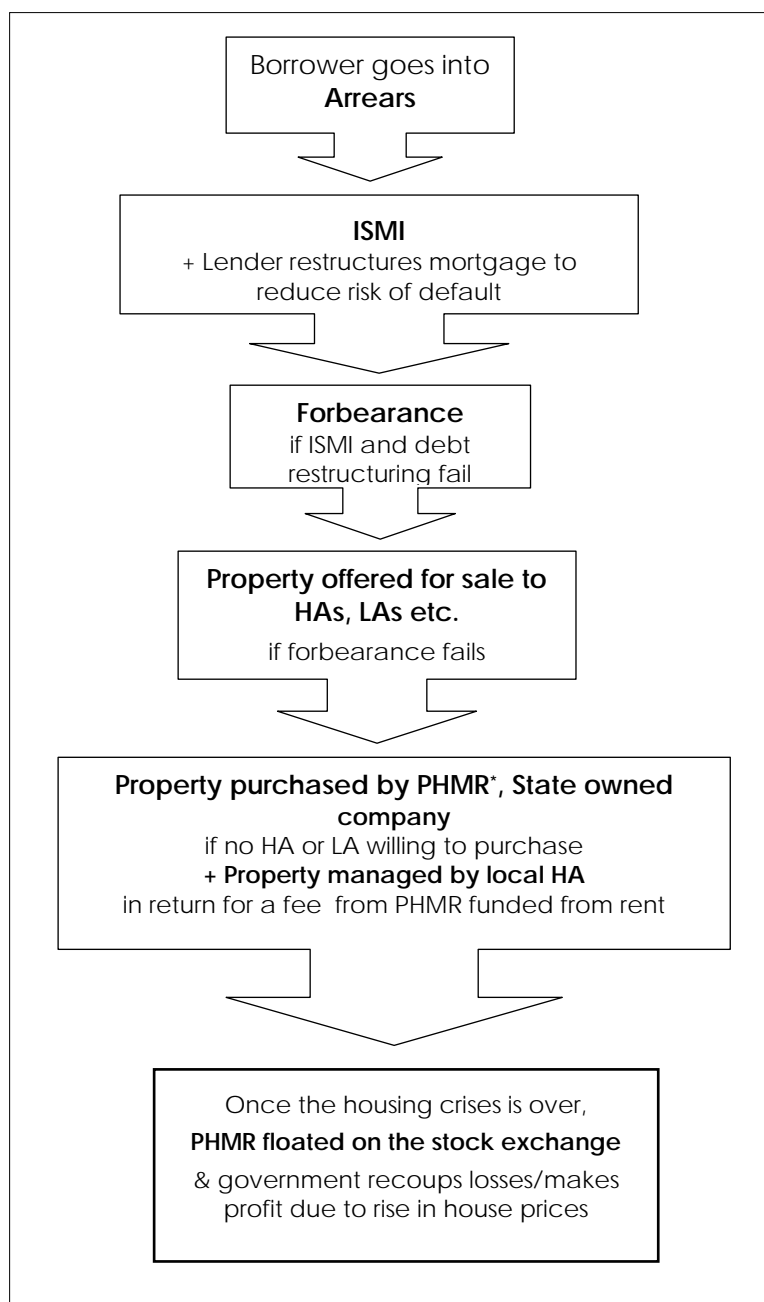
Borrower goes into **Arrears**

**ISMI**
+ Lender restructures mortgage to reduce risk of default

**Forbearance**
if ISMI and debt restructuring fail

**Property offered for sale to HAs, LAs etc.**
if forbearance fails

**Property purchased by PHMR*, State owned company**
if no HA or LA willing to purchase
**+ Property managed by local HA**
in return for a fee from PHMR funded from rent

Once the housing crises is over,
**PHMR floated on the stock exchange**
& government recoups losses/makes profit due to rise in house prices